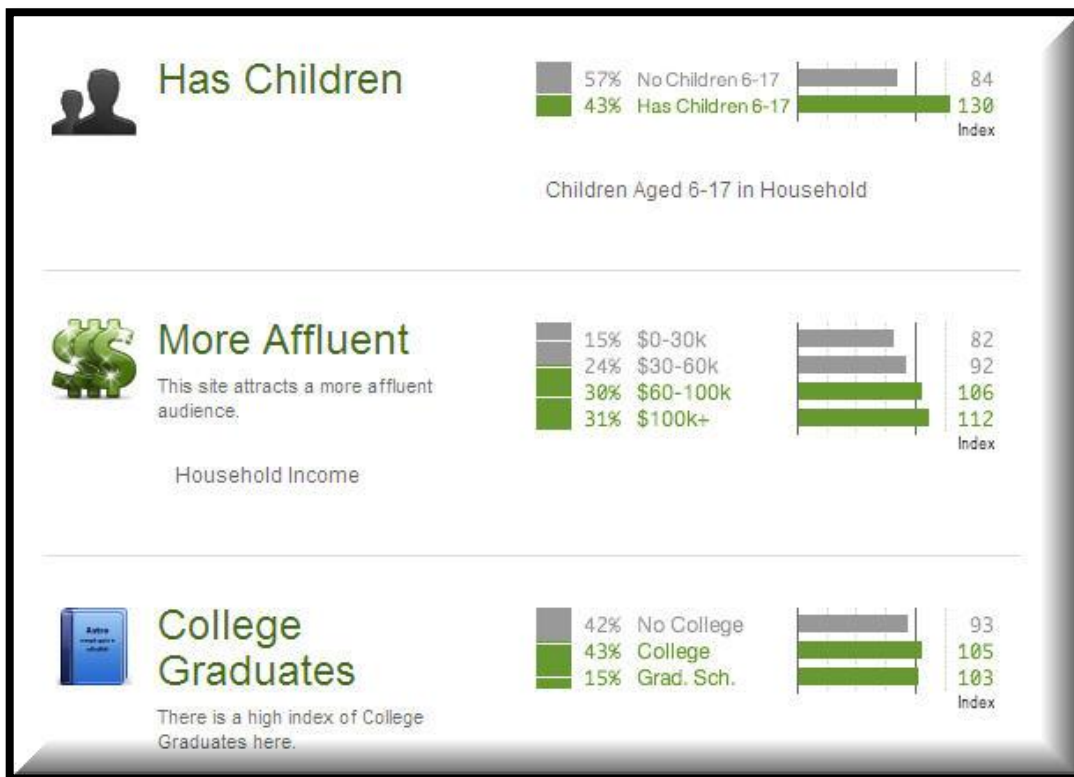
Has Children

| | | |
|---|---|---|
| 57% | No Children 6-17 | 84 |
| 43% | Has Children 6-17 | 130 |

Index

Children Aged 6-17 in Household

More Affluent

This site attracts a more affluent audience.

Household Income

| | | |
|---|---|---|
| 15% | \$0-30k | 82 |
| 24% | \$30-60k | 92 |
| 30% | \$60-100k | 106 |
| 31% | \$100k+ | 112 |

Index

College Graduates

There is a high index of College Graduates here.

| | | |
|---|---|---|
| 42% | No College | 93 |
| 43% | College | 105 |
| 15% | Grad. Sch. | 103 |

Index